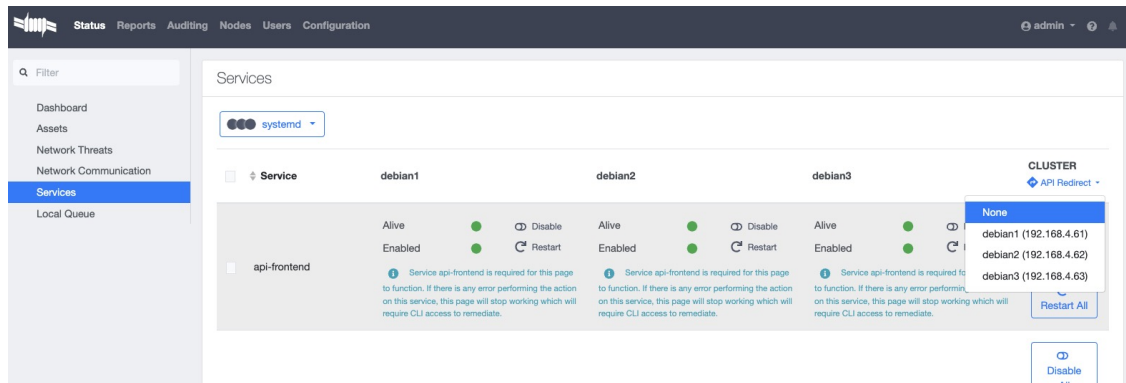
Status Reports Auditing Nodes Users Configuration

admin

Filter

Dashboard
Assets
Network Threats
Network Communication
Services
Local Queue

Services

systemd

| | Service | debian1 | | | debian2 | | | debian3 | | | CLUSTER API Redirect |
|---|---|---|---|---|---|---|---|---|---|---|---|
| | api-frontend | Alive | | Disable | Alive | | Disable | Alive | | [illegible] | None |
| | | Enabled | | Restart | Enabled | | Restart | Enabled | | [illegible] | debian1 (192.168.4.61) |

Service api-frontend is required for this page to function. If there is any error performing the action on this service, this page will stop working which will require CLI access to remediate.

Service api-frontend is required for this page to function. If there is any error performing the action on this service, this page will stop working which will require CLI access to remediate.

Service api-frontend is required fo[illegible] to function. If there is any error performin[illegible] on this service, this page will stop working which will require CLI access to remediate.

debian2 (192.168.4.62)
debian3 (192.168.4.63)

Restart All

Disable
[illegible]